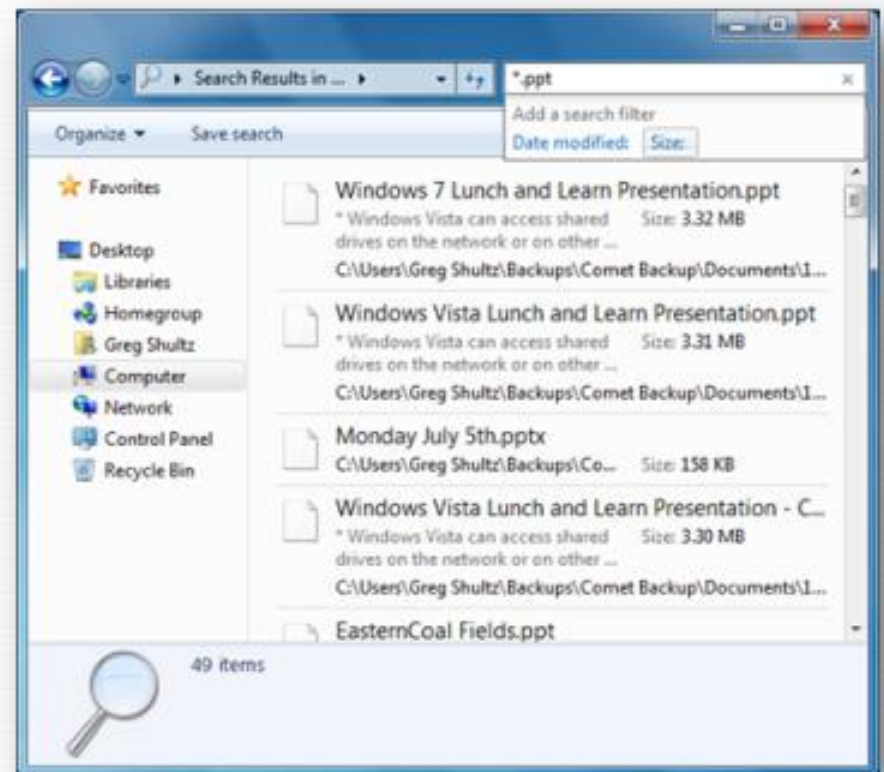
Search Results in ...

*.ppt

Add a search filter

Date modified: Size:

Organize ▾ Save search

Favorites

Desktop

Libraries

Homegroup

Greg Shultz

Computer

Network

Control Panel

Recycle Bin

Windows 7 Lunch and Learn Presentation.ppt

* Windows Vista can access shared drives on the network or on other ...

Size: 3.32 MB

C:\Users\Greg Shultz\Backups\Comet Backup\Documents\1...

Windows Vista Lunch and Learn Presentation.ppt

* Windows Vista can access shared drives on the network or on other ...

Size: 3.31 MB

C:\Users\Greg Shultz\Backups\Comet Backup\Documents\1...

Monday July 5th.pptx

C:\Users\Greg Shultz\Backups\Co...

Size: 158 KB

Windows Vista Lunch and Learn Presentation - C...

* Windows Vista can access shared drives on the network or on other ...

Size: 3.30 MB

C:\Users\Greg Shultz\Backups\Comet Backup\Documents\1...

EasternCoal Fields.ppt

49 items